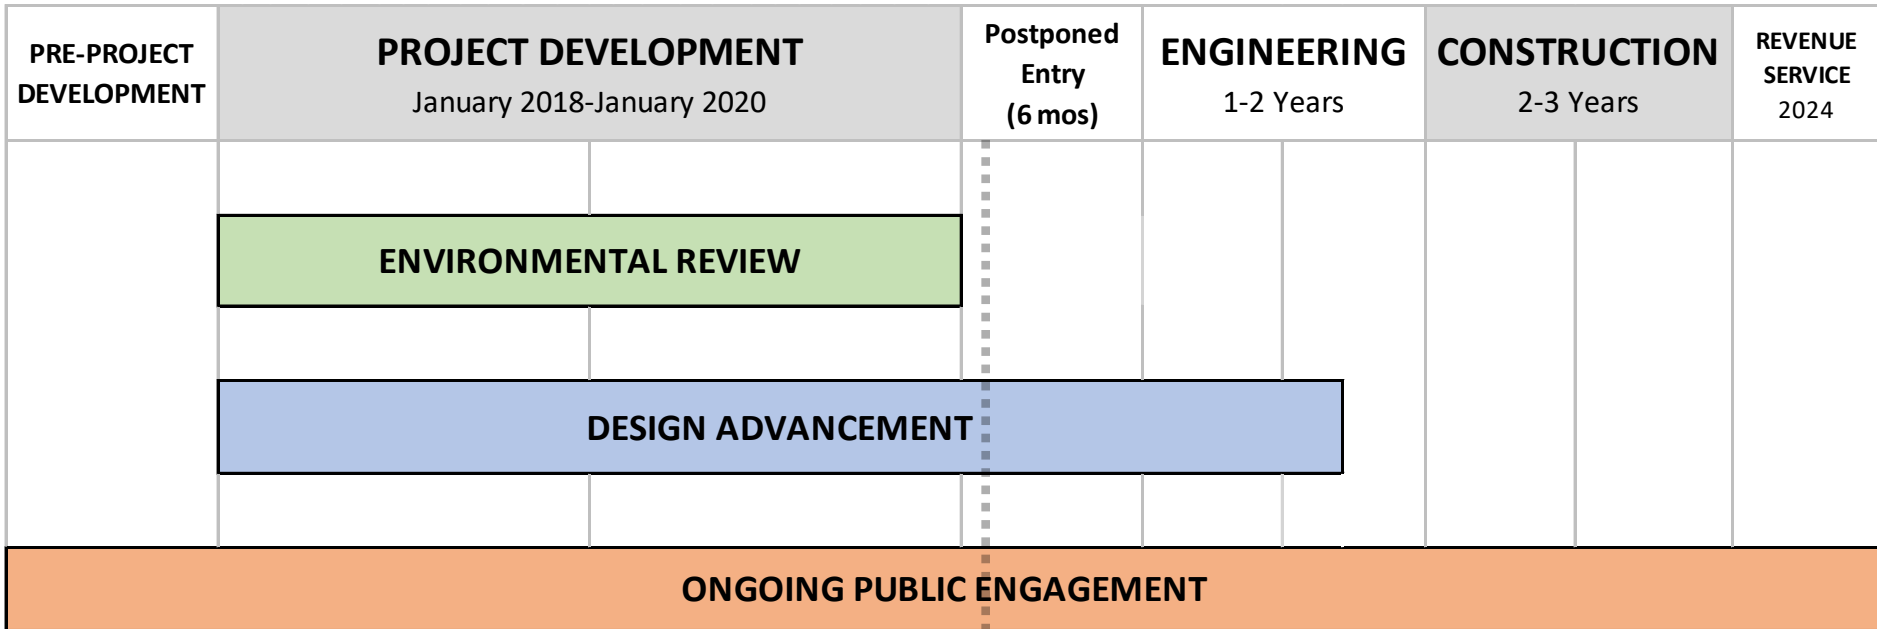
| PRE-PROJECT DEVELOPMENT | PROJECT DEVELOPMENT January 2018-January 2020 | Postponed Entry (6 mos) | ENGINEERING 1-2 Years | CONSTRUCTION 2-3 Years | REVENUE SERVICE 2024 |
|---|---|---|---|---|---|

ENVIRONMENTAL REVIEW

DESIGN ADVANCEMENT

ONGOING PUBLIC ENGAGEMENT